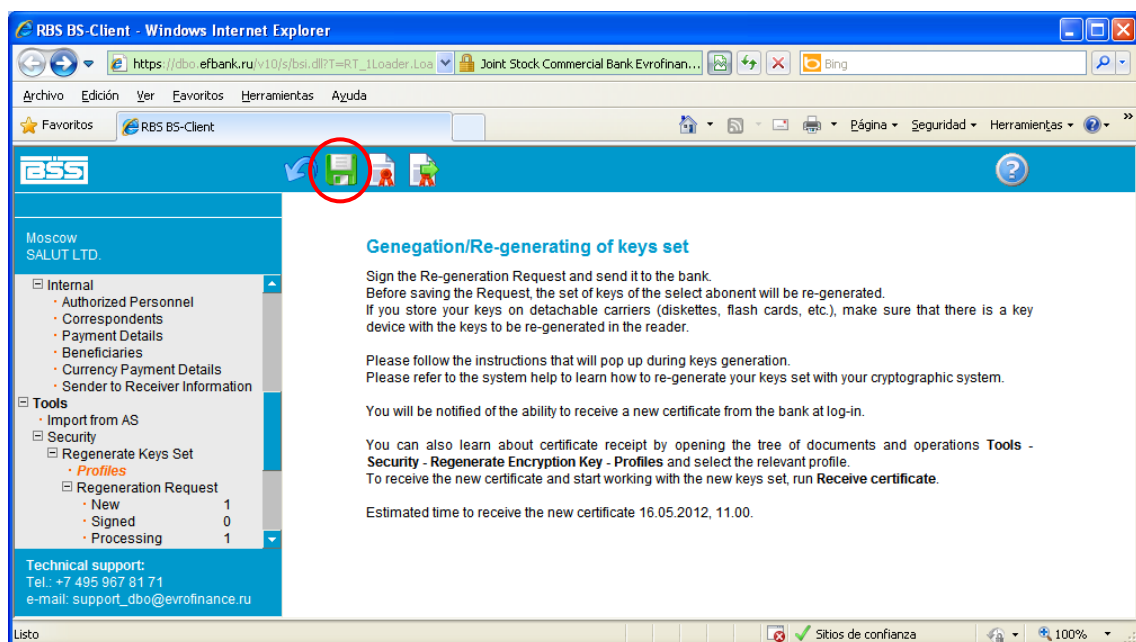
RBS BS-Client - Windows Internet Explorer

https://dbo.efbank.ru/v10/s/bsi.dll?T=RT_1Loader.Loa
Joint Stock Commercial Bank Evrofinan...
Bing

Archivo Edición Ver Favoritos Herramientas Ayuda

Favoritos
RBS BS-Client
Página Seguridad Herramientas

BSS

Moscow
SALUT LTD.

Internal
· Authorized Personnel
· Correspondents
· Payment Details
· Beneficiaries
· Currency Payment Details
· Sender to Receiver Information
Tools
· Import from AS
Security
Regenerate Keys Set
· Profiles
Regeneration Request
· New 1
· Signed 0
· Processing 1

Technical support:
Tel.: +7 495 967 81 71
e-mail: support_dbo@evrofinance.ru

Genegation/Re-generating of keys set

Sign the Re-generation Request and send it to the bank.
Before saving the Request, the set of keys of the select abonent will be re-generated.
If you store your keys on detachable carriers (diskettes, flash cards, etc.), make sure that there is a key device with the keys to be re-generated in the reader.

Please follow the instructions that will pop up during keys generation.
Please refer to the system help to learn how to re-generate your keys set with your cryptographic system.

You will be notified of the ability to receive a new certificate from the bank at log-in.

You can also learn about certificate receipt by opening the tree of documents and operations Tools - Security - Regenerate Encryption Key - Profiles and select the relevant profile.
To receive the new certificate and start working with the new keys set, run Receive certificate.

Estimated time to receive the new certificate 16.05.2012, 11.00.

Listo
Sitios de confianza
100%